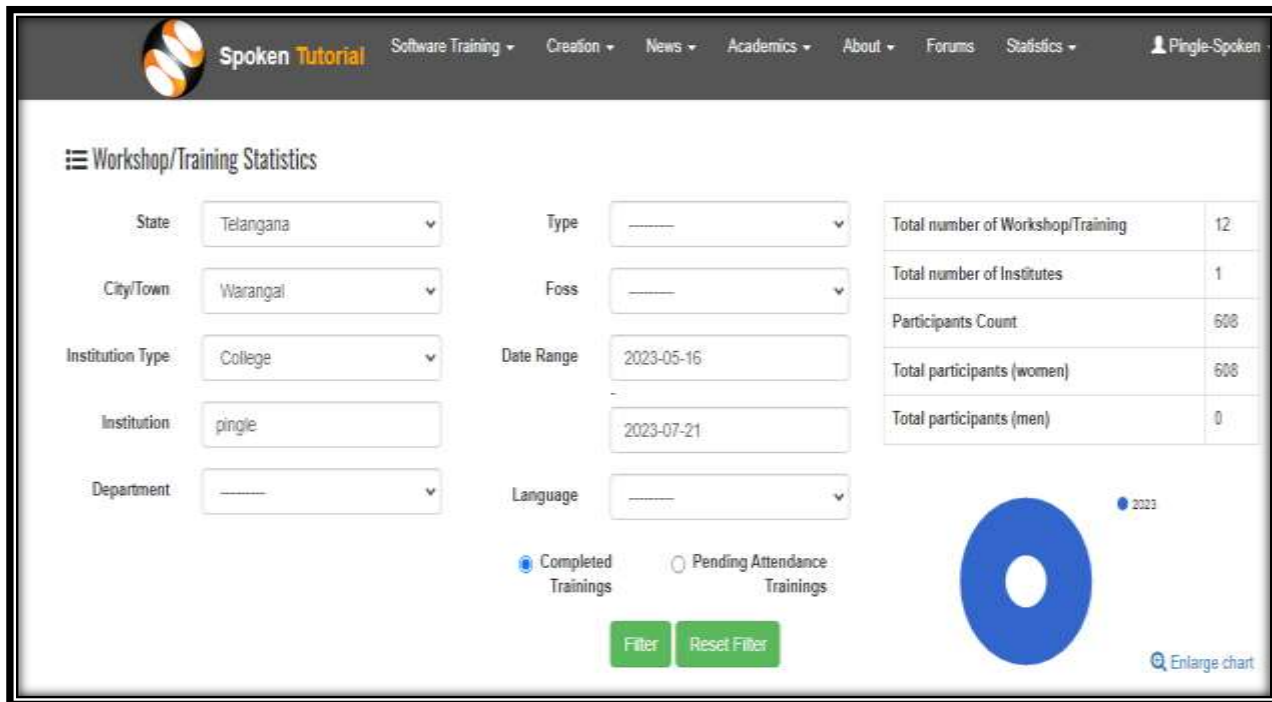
Spoken Tutorial Software Training ▾ Creation ▾ News ▾ Academics ▾ About ▾ Forums Statistics ▾ Pingle-Spoken

Workshop/Training Statistics

State Telangana

City/Town Warangal

Institution Type College

Institution pingle

Department ---------

Type ---------

Foss ---------

Date Range 2023-05-16 - 2023-07-21

Language ---------

Completed Trainings

Pending Attendance Trainings

Filter Reset Filter

| Total number of Workshop/Training | 12 |
|---|---|
| Total number of Institutes | 1 |
| Participants Count | 608 |
| Total participants (women) | 608 |
| Total participants (men) | 0 |

2023

Enlarge chart